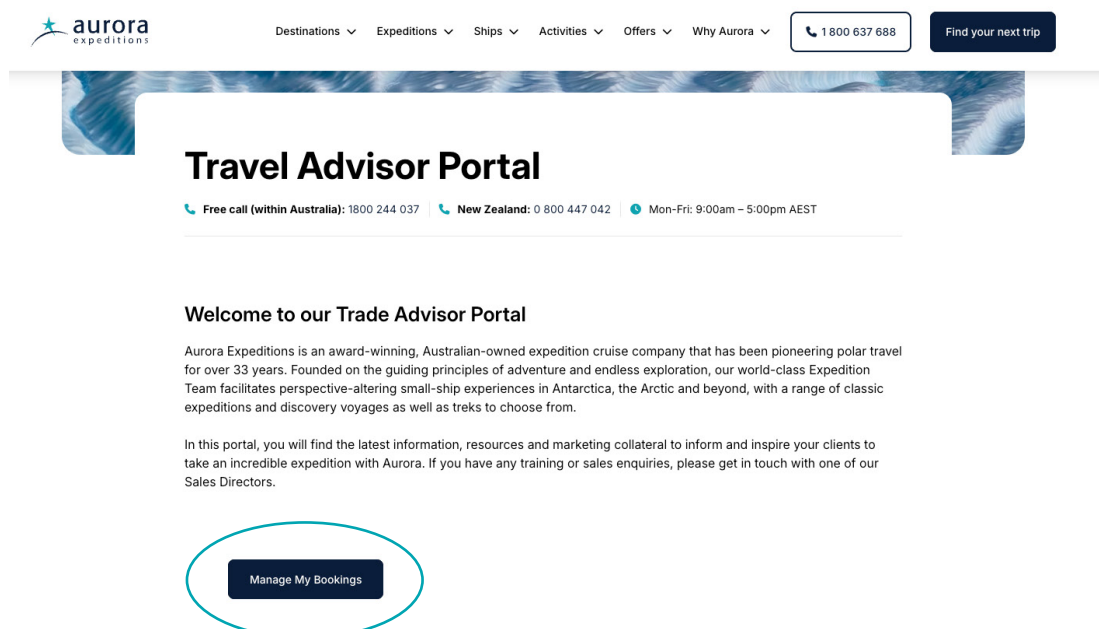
aurora
expeditions

Destinations Expeditions Ships Activities Offers Why Aurora 1 800 637 688 Find your next trip

Travel Advisor Portal

Free call (within Australia): 1800 244 037 | New Zealand: 0 800 447 042 | Mon-Fri: 9:00am – 5:00pm AEST

Welcome to our Trade Advisor Portal

Aurora Expeditions is an award-winning, Australian-owned expedition cruise company that has been pioneering polar travel for over 33 years. Founded on the guiding principles of adventure and endless exploration, our world-class Expedition Team facilitates perspective-altering small-ship experiences in Antarctica, the Arctic and beyond, with a range of classic expeditions and discovery voyages as well as treks to choose from.

In this portal, you will find the latest information, resources and marketing collateral to inform and inspire your clients to take an incredible expedition with Aurora. If you have any training or sales enquiries, please get in touch with one of our Sales Directors.

Manage My Bookings